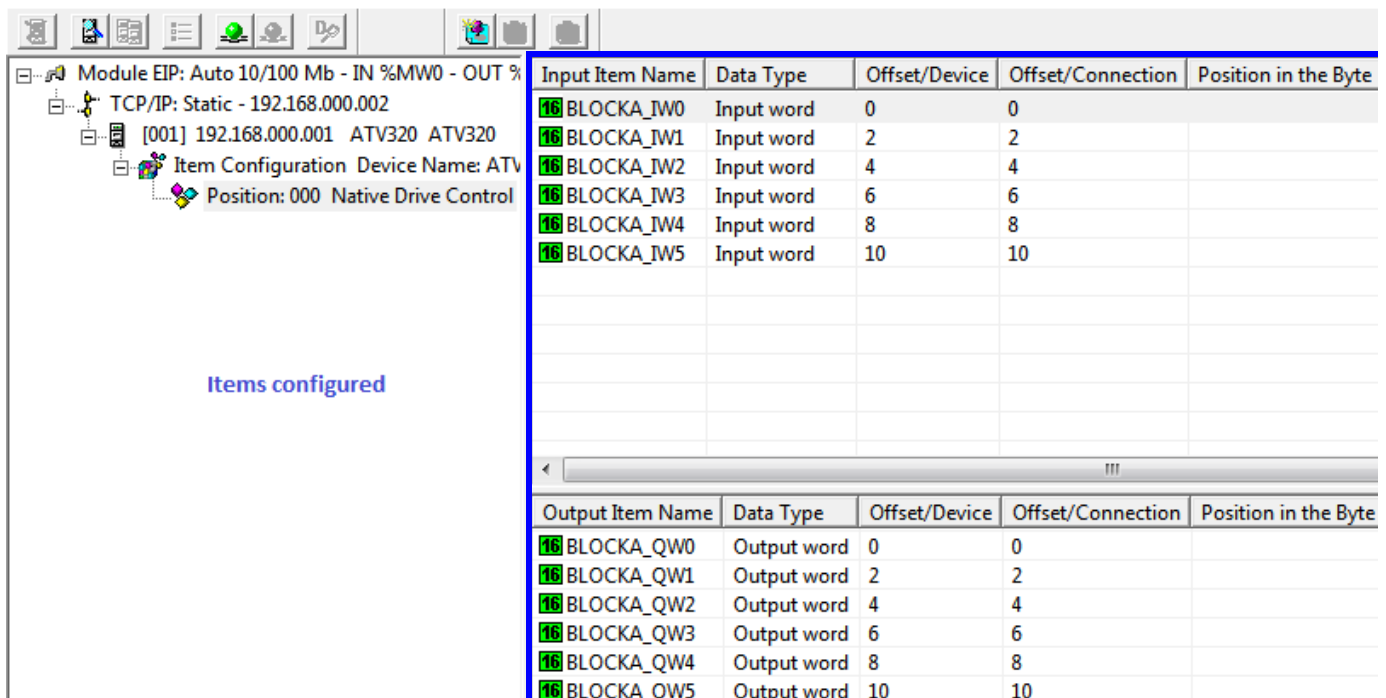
Module EIP: Auto 10/100 Mb - IN %MW0 - OUT %
TCP/IP: Static - 192.168.000.002
[001] 192.168.000.001 ATV320 ATV320
Item Configuration Device Name: ATV
Position: 000 Native Drive Control

Items configured

| Input Item Name | Data Type | Offset/Device | Offset/Connection | Position in the Byte |
|---|---|---|---|---|
| 16 BLOCKA_IW0 | Input word | 0 | 0 | |
| 16 BLOCKA_IW1 | Input word | 2 | 2 | |
| 16 BLOCKA_IW2 | Input word | 4 | 4 | |
| 16 BLOCKA_IW3 | Input word | 6 | 6 | |
| 16 BLOCKA_IW4 | Input word | 8 | 8 | |
| 16 BLOCKA_IW5 | Input word | 10 | 10 | |

III

| Output Item Name | Data Type | Offset/Device | Offset/Connection | Position in the Byte |
|---|---|---|---|---|
| 16 BLOCKA_QW0 | Output word | 0 | 0 | |
| 16 BLOCKA_QW1 | Output word | 2 | 2 | |
| 16 BLOCKA_QW2 | Output word | 4 | 4 | |
| 16 BLOCKA_QW3 | Output word | 6 | 6 | |
| 16 BLOCKA_QW4 | Output word | 8 | 8 | |
| 16 BLOCKA_QW5 | Output word | 10 | 10 | |